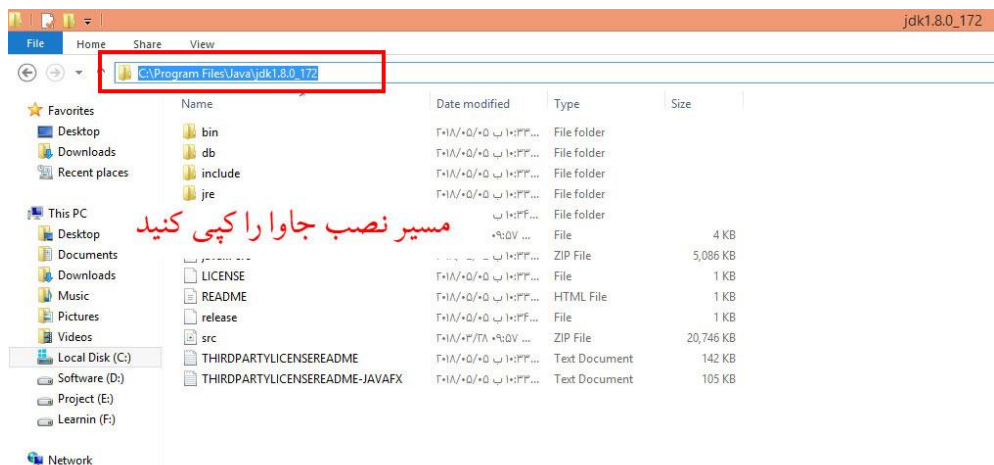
jdk1.8.0_172

File Home Share View

C:\Program Files\Java\jdk1.8.0_172

Favorites
Desktop
Downloads
Recent places

This PC
Desktop
Documents
Downloads
Music
Pictures
Videos
Local Disk (C:)
Software (D:)
Project (E:)
Learnin (F:)

Network

| Name | Date modified | Type | Size |
|---|---|---|---|
| bin | ۲۰۱۸/۰۵/۰۵ ب ۱۰:۳۳... | File folder | |
| db | ۲۰۱۸/۰۵/۰۵ ب ۱۰:۳۳... | File folder | |
| include | ۲۰۱۸/۰۵/۰۵ ب ۱۰:۳۳... | File folder | |
| jre | ۲۰۱۸/۰۵/۰۵ ب ۱۰:۳۳... | File folder | |
| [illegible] | ب ۱۰:۳۴... | File folder | |
| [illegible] | ۰۹:۵۷ ... | File | 4 KB |
| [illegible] | ب ۱۰:۳۳... | ZIP File | 5,086 KB |
| LICENSE | ۲۰۱۸/۰۵/۰۵ ب ۱۰:۳۳... | File | 1 KB |
| README | ۲۰۱۸/۰۵/۰۵ ب ۱۰:۳۳... | HTML File | 1 KB |
| release | ۲۰۱۸/۰۵/۰۵ ب ۱۰:۳۴... | File | 1 KB |
| src | ۲۰۱۸/۰۳/۲۸ ۰۹:۵۷ ... | ZIP File | 20,746 KB |
| THIRDPARTYLICENSEREADME | ۲۰۱۸/۰۵/۰۵ ب ۱۰:۳۳... | Text Document | 142 KB |
| THIRDPARTYLICENSEREADME-JAVAFX | ۲۰۱۸/۰۵/۰۵ ب ۱۰:۳۳... | Text Document | 105 KB |

مسیر نصب جاوا را کپی کنید